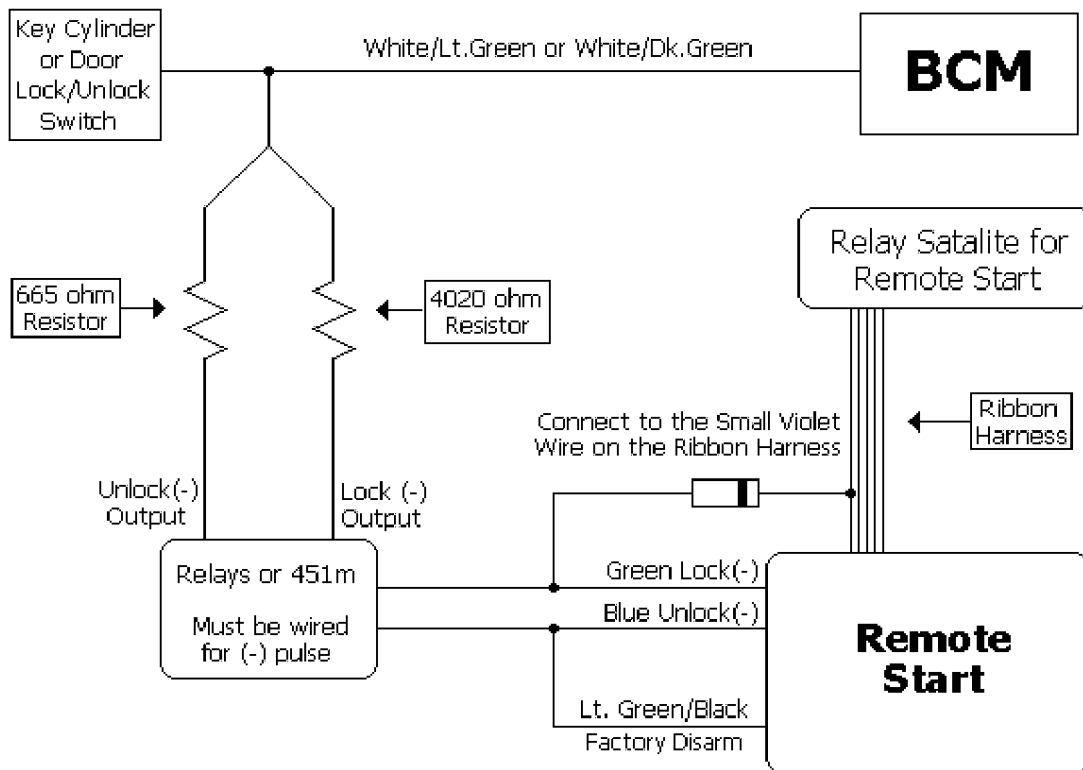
Key Cylinder or Door Lock/Unlock Switch

White/Lt.Green or White/Dk.Green

BCM

Relay Satalite for Remote Start

665 ohm Resistor

4020 ohm Resistor

Ribbon Harness

Connect to the Small Violet Wire on the Ribbon Harness

Unlock(-) Output

Lock (-) Output

Relays or 451m

Must be wired for (-) pulse

Green Lock(-)

Blue Unlock(-)

Lt. Green/Black

Factory Disarm

Remote Start